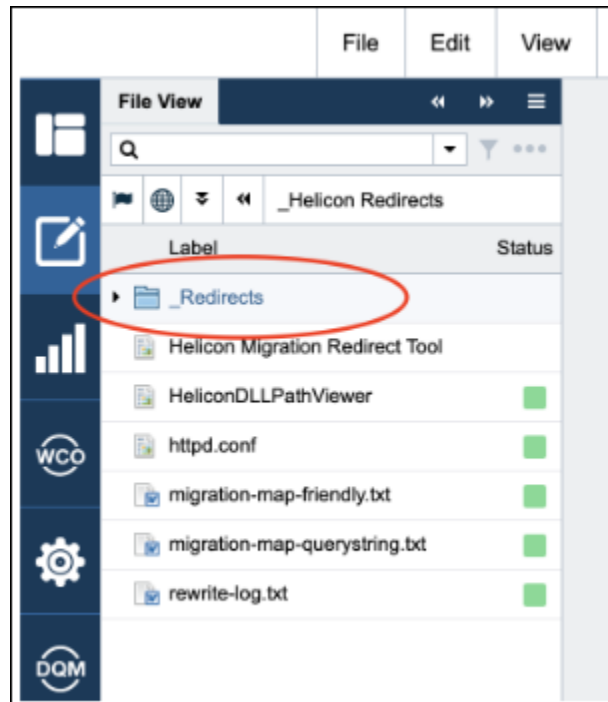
File Edit View

File View

_Helicon Redirects

Label Status

_Redirects

Helicon Migration Redirect Tool

HeliconDLLPathViewer

httpd.conf

migration-map-friendly.txt

migration-map-querystring.txt

rewrite-log.txt

WCO

DQM